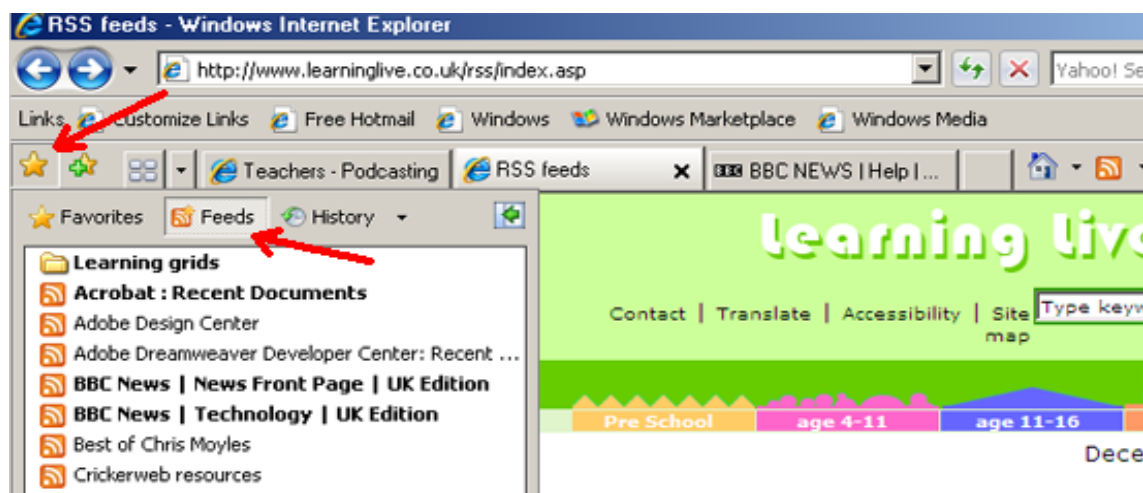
RSS feeds - Windows Internet Explorer

http://www.learninglive.co.uk/rss/index.asp

Yahoo! Se

Links Customize Links Free Hotmail Windows Windows Marketplace Windows Media

Teachers - Podcasting RSS feeds BBC NEWS | Help | ...

Favorites Feeds History

Learning grids
Acrobat : Recent Documents
Adobe Design Center
Adobe Dreamweaver Developer Center: Recent ...
BBC News | News Front Page | UK Edition
BBC News | Technology | UK Edition
Best of Chris Moyles
Crickerweb resources

learning live

Contact | Translate | Accessibility | Site map

Type keyw

Pre School age 4-11 age 11-16

Dece